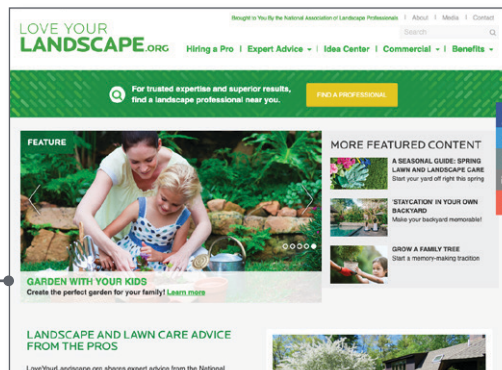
LOVE YOUR LANDSCAPE.ORG

Brought to You By the National Association of Landscape Professionals | About | Media | Contact

Search

Hiring a Pro | Expert Advice ▾ | Idea Center | Commercial ▾ | Benefits ▾

For trusted expertise and superior results, find a landscape professional near you.

FIND A PROFESSIONAL

FEATURE

GARDEN WITH YOUR KIDS
Create the perfect garden for your family! Learn more

MORE FEATURED CONTENT

A SEASONAL GUIDE: SPRING LAWN AND LANDSCAPE CARE
Start your yard off right this spring

'STAYCATION' IN YOUR OWN BACKYARD
Make your backyard memorable!

GROW A FAMILY TREE
Start a memory-making tradition

LANDSCAPE AND LAWN CARE ADVICE FROM THE PROS

LoveYourLandscape.org shares expert advice from the National